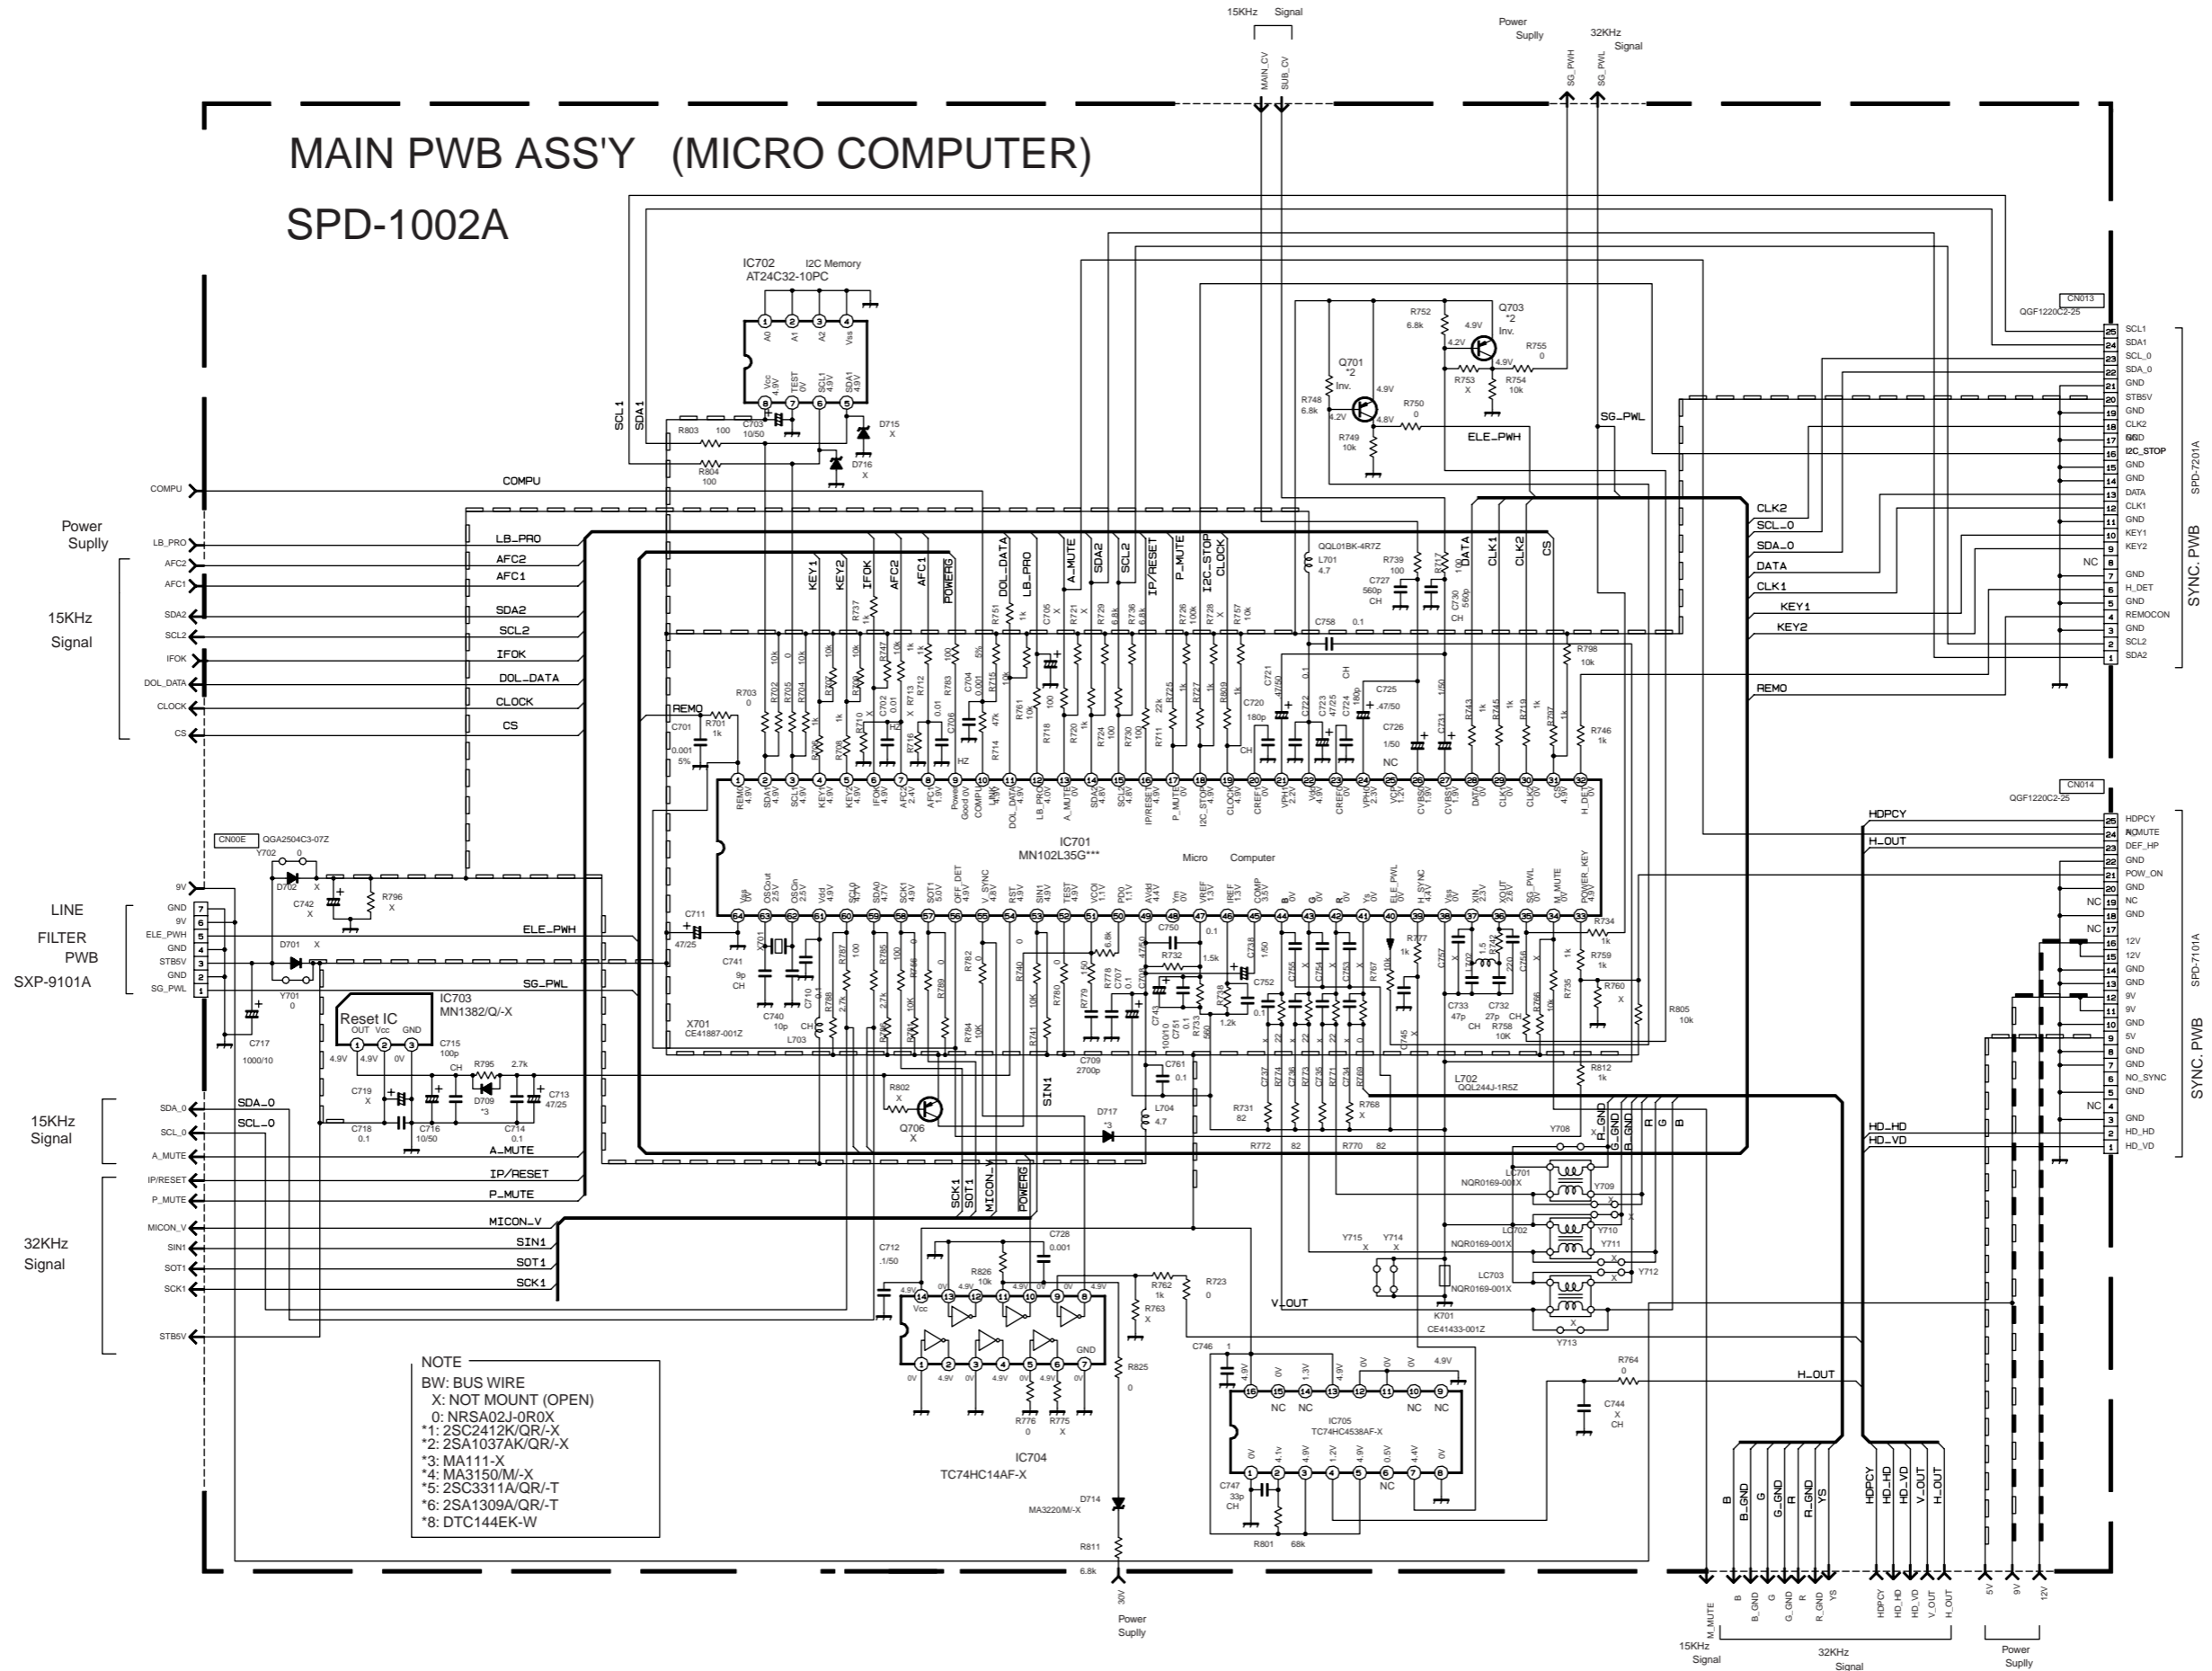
15KHz Signal

Power Suplly

32KHz Signal

MAIN_CV
SUB_CV
SG_PWH
SG_PWL

MAIN PWB ASS'Y (MICRO COMPUTER)

SPD-1002A

IC702 I2C Memory
AT24C32-10PC

A0 A1 A2 Vss
Vcc 4.9V
TEST 0V
SCL1 4.9V
SDA1 4.9V

SCL1
SDA1

R803 100
C703 10/50
D715 X
R804 100
D716 X

COMPU

Power Suplly

15KHz Signal

COMPU
LB_PRO
AFC2
AFC1
SDA2
SCL2
IFOK
DOL_DATA
CLOCK
CS

Q703 *2 Inv.
R752 6.8k
4.9V
4.2V
R753 X
R754 10k
R755 0
Q701 *2 Inv.
4.9V
R748 6.8k
4.2V
4.8V
R750 0
R749 10k
ELE_PWH
SG_PWL

CN013
QGF1220C2-25

SCL1
SDA1
SCL_0
SDA_0
GND
STB5V
GND
CLK2
GND
I2C_STOP
GND
GND
DATA
CLK1
GND
KEY1
KEY2
NC
GND
H_DET
GND
REMOCON
GND
SCL2
SDA2

SPD-7201A
SYNC. PWB

CLK2
SCL_0
SDA_0
DATA
CLK1
KEY1
KEY2
REMO

KEY1 KEY2 IFOK AFC2 AFC1 POWERG DOL_DATA LB_PRO A_MUTE SDA2 SCL2 IP/RESET P_MUTE I2C_STOP CLOCK DATA CLK1 CLK2 CS

QQL01BK-4R7Z
L701 4.7
R739 100
C727 560p CH
R717
C730 560p CH
C758 0.1
R798 10k
R746 1k

REMO
R701 1k
C701 0.001 5%
R703 0

IC701
MN102L35G***
Micro Computer

CN014
QGF1220C2-25

HDPCY
H_OUT
HDPCY
M_MUTE
DEF_HP
GND
POW_ON
GND
NC
GND
NC
12V
12V
GND
GND
9V
9V
GND
5V
GND
GND
NO_SYNC
GND
GND
HD_HD
HD_VD

SPD-7101A
SYNC. PWB

HD_HD
HD_VD

CN00E QGA2504C3-07Z
Y702 0
D702 X
C742 X
R796 X
D701 X
Y701 0

LINE FILTER PWB
SXP-9101A

9V
GND
9V
ELE_PWH
GND
STB5V
GND
SG_PWL

ELE_PWH
SG_PWL

C717 1000/10

Reset IC
OUT Vcc GND
IC703
MN1382/Q/-X
4.9V 4.9V 0V
C715 100p CH
R795 2.7k
C719 X
D709 *3
C713 47/25
C718 0.1
C716 10/50
C714 0.1

15KHz Signal

SDA_0
SCL_0
A_MUTE

SDA_0
SCL_0
A_MUTE
IP/RESET
P_MUTE
MICON_V
SIN1
SOT1
SCK1

32KHz Signal

IP/RESET
P_MUTE
MICON_V
SIN1
SOT1
SCK1
STB5V

X701 CE41887-001Z
L703
C711 47/25
C741 9p CH
C740 10p
C710
R802 X
Q706 X
SIN1
D717 *3
L704 4.7
C709 2700p
C761 0.1
R731 82
R772 82
R770 82
L702 QQL244J-1R5Z
R812 1k
R805 10k
Y708
R_GND G_GND B_GND R G B

LC701 NQR0169-001X
Y709
LC702
Y710
Y711
NQR0169-001X
LC703
NQR0169-001X
Y712
Y713
Y715 X
Y714 X
K701 CE41433-001Z
V_OUT

SCK1 SOT1 MICON_V POWERG

C712 .1/50
C728 0.001
R826 10k
R762 1k
R723 0
R763 X
R825 0

Vcc GND
IC704
TC74HC14AF-X
R776 0
R775 X

D714 MA3220/M/-X
R811 6.8k

30V Power Supply

C746
IC705
TC74HC4538AF-X
NC NC NC NC NC
C747 33p CH
R801 68k

R764 0
C744 X CH
H_OUT

NOTE
BW: BUS WIRE
X: NOT MOUNT (OPEN)
0: NRSA02J-0R0X
*1: 2SC2412K/QR/-X
*2: 2SA1037AK/QR/-X
*3: MA111-X
*4: MA3150/M/-X
*5: 2SC3311A/QR/-T
*6: 2SA1309A/QR/-T
*8: DTC144EK-W

B B_GND G G_GND R R_GND YS HDPCY HD_HD HD_VD V_OUT H_OUT

M_MUTE B B_GND G G_GND R R_GND YS HDPCY HD_HD HD_VD V_OUT H_OUT 5V 9V 12V

15KHz Signal
32KHz Signal
Power Supply